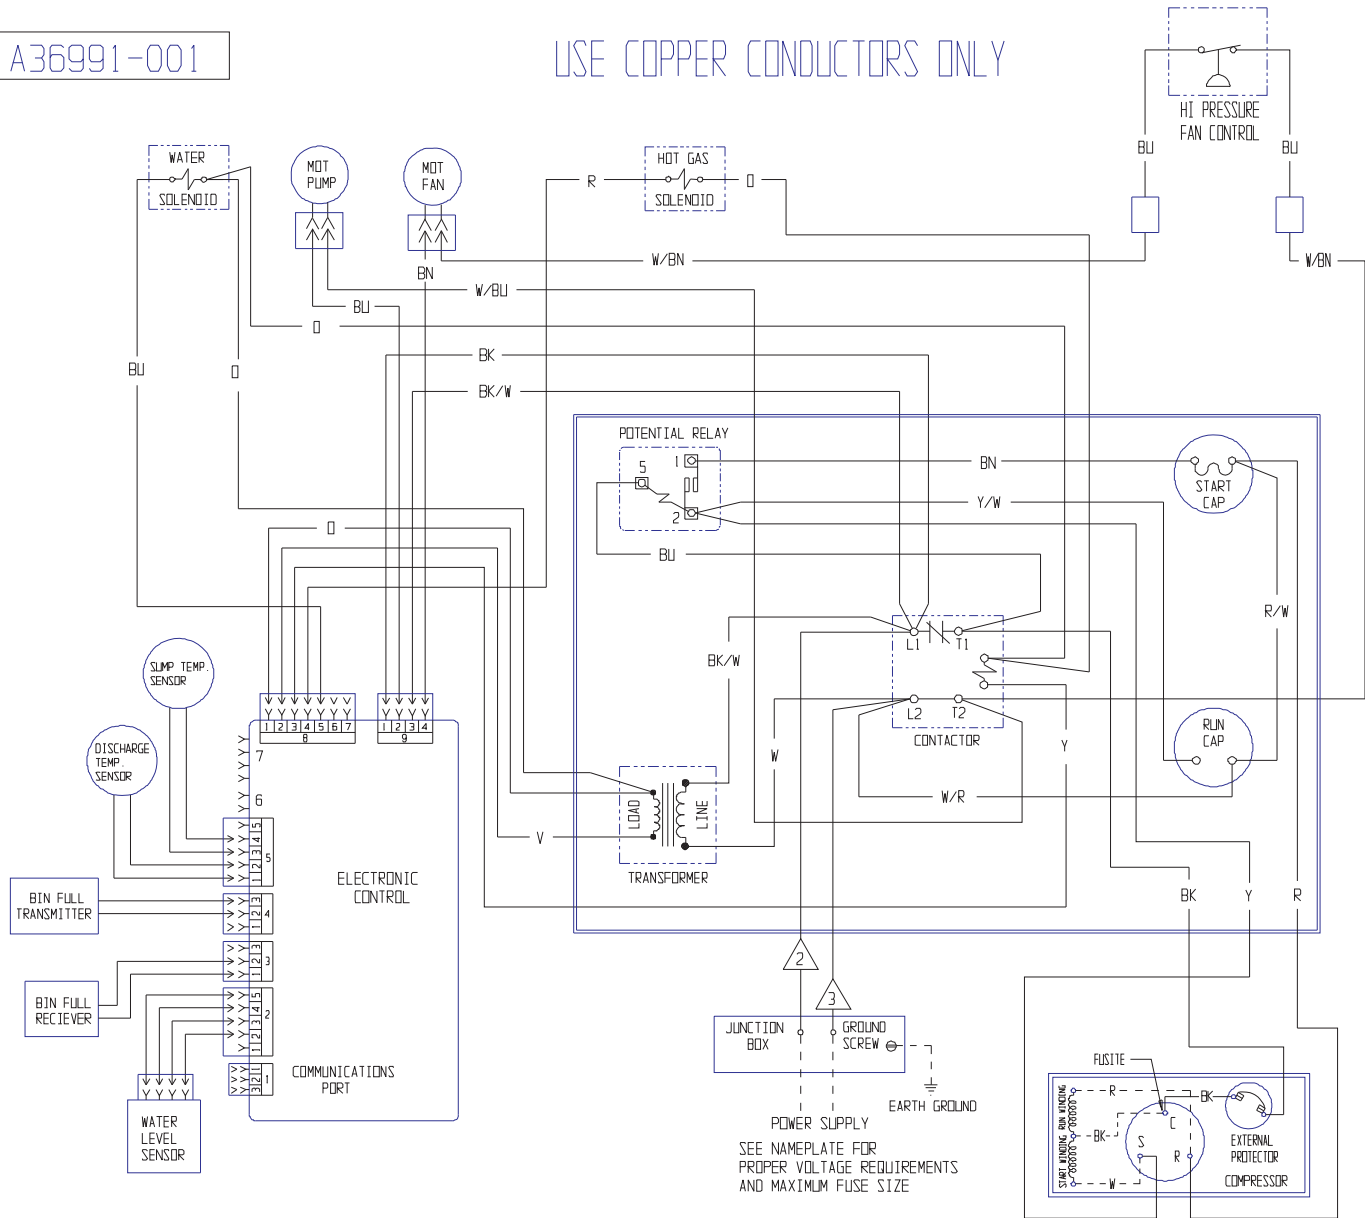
A36991-001

USE COPPER CONDUCTORS ONLY

HI PRESSURE FAN CONTROL

BU

BU

WATER SOLENOID

MOT PUMP

MOT FAN

HOT GAS SOLENOID

R

O

W/BN

W/BN

BN

W/BU

BU

O

BK

BK/W

BU

O

POTENTIAL RELAY

5

1

2

BN

Y/W

START CAP

BU

O

R/W

BK/W

L1

T1

L2

T2

CONTACTOR

SUMP TEMP. SENSOR

DISCHARGE TEMP. SENSOR

Y Y Y Y Y Y Y
1 2 3 4 5 6 7
8

Y Y Y Y
1 2 3 4
9

7

6

5

W

Y

RUN CAP

W/R

LOAD

LINE

TRANSFORMER

V

ELECTRONIC CONTROL

BIN FULL TRANSMITTER

4

3

BIN FULL RECIEVER

2

1

COMMUNICATIONS PORT

WATER LEVEL SENSOR

BK

Y

R

2

3

JUNCTION BOX

GROUND SCREW

EARTH GROUND

POWER SUPPLY

SEE NAMEPLATE FOR PROPER VOLTAGE REQUIREMENTS AND MAXIMUM FUSE SIZE

FUSITE

R

BK

BK

C

S

R

W

START WINDING

RUN WINDING

EXTERNAL PROTECTOR

COMPRESSOR